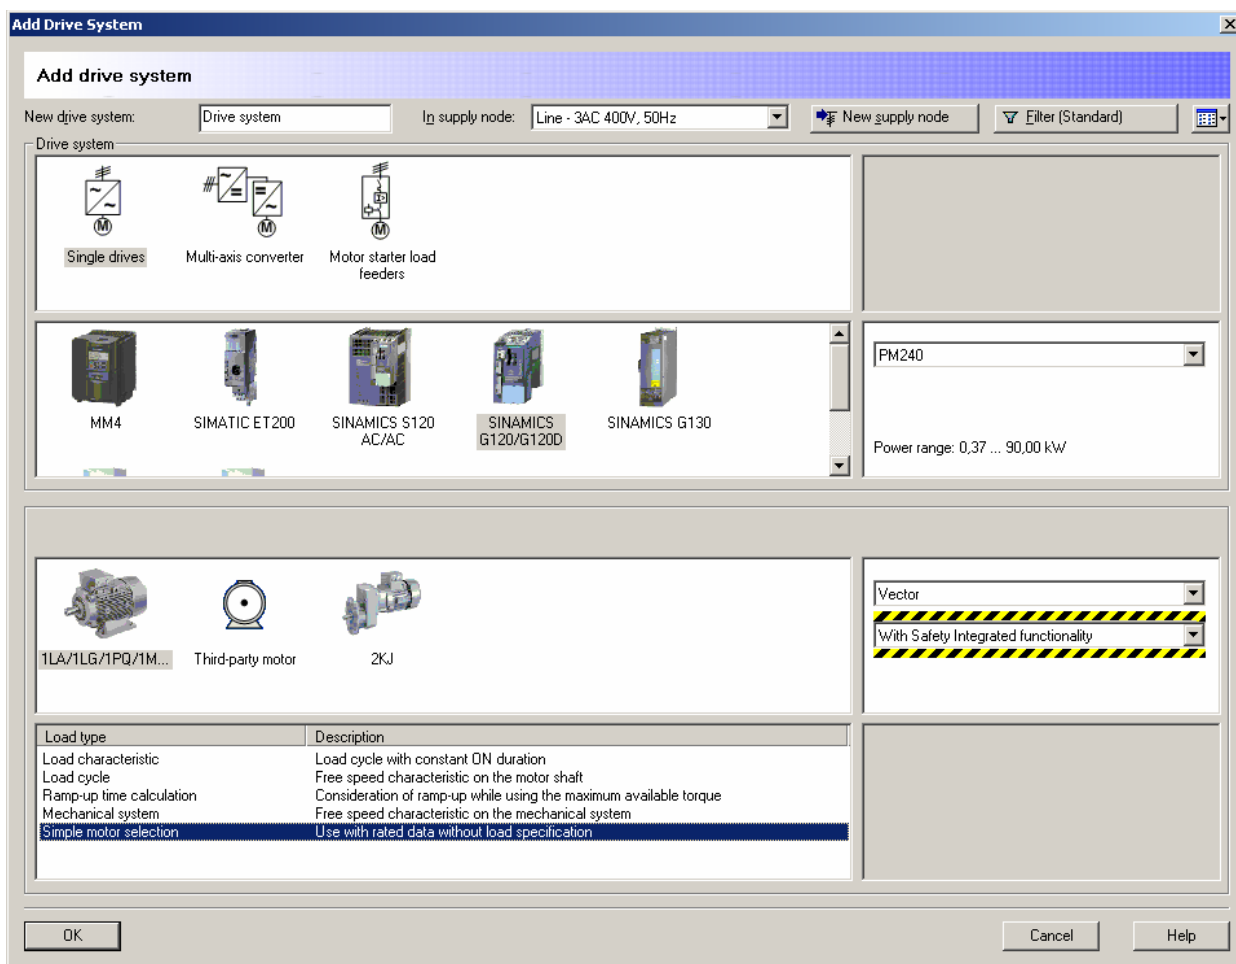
Add Drive System

Add drive system

New drive system: Drive system In supply node: Line - 3AC 400V, 50Hz New supply node Filter (Standard)

Drive system

Single drives Multi-axis converter Motor starter load feeders

MM4 SIMATIC ET200 SINAMICS S120 AC/AC SINAMICS G120/G120D SINAMICS G130

PM240

Power range: 0,37 ... 90,00 kW

1LA/1LG/1PQ/1M... Third-party motor 2KJ

Vector

With Safety Integrated functionality

| Load type | Description |
|---|---|
| Load characteristic | Load cycle with constant ON duration |
| Load cycle | Free speed characteristic on the motor shaft |
| Ramp-up time calculation | Consideration of ramp-up while using the maximum available torque |
| Mechanical system | Free speed characteristic on the mechanical system |
| Simple motor selection | Use with rated data without load specification |

OK Cancel Help